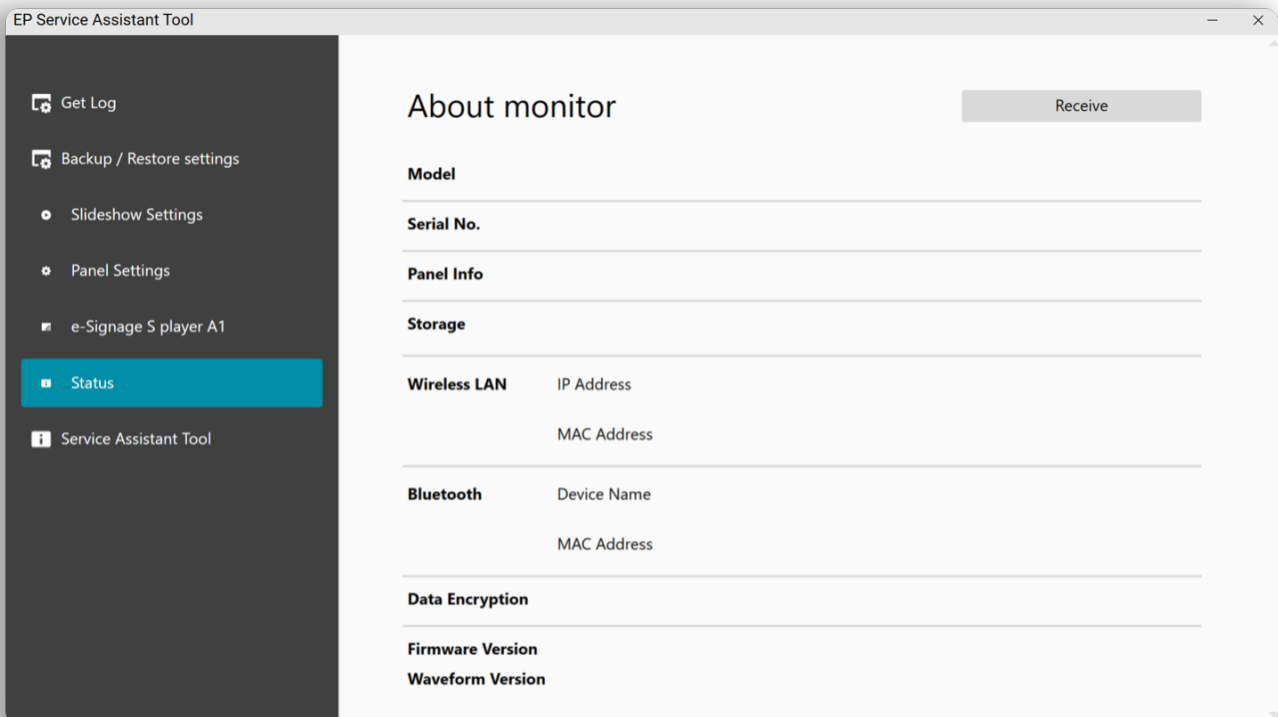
EP Service Assistant Tool

Get Log

Backup / Restore settings

Slideshow Settings

Panel Settings

e-Signage S player A1

Status

Service Assistant Tool

About monitor

Receive

Model

Serial No.

Panel Info

Storage

Wireless LAN IP Address

MAC Address

Bluetooth Device Name

MAC Address

Data Encryption

Firmware Version

Waveform Version